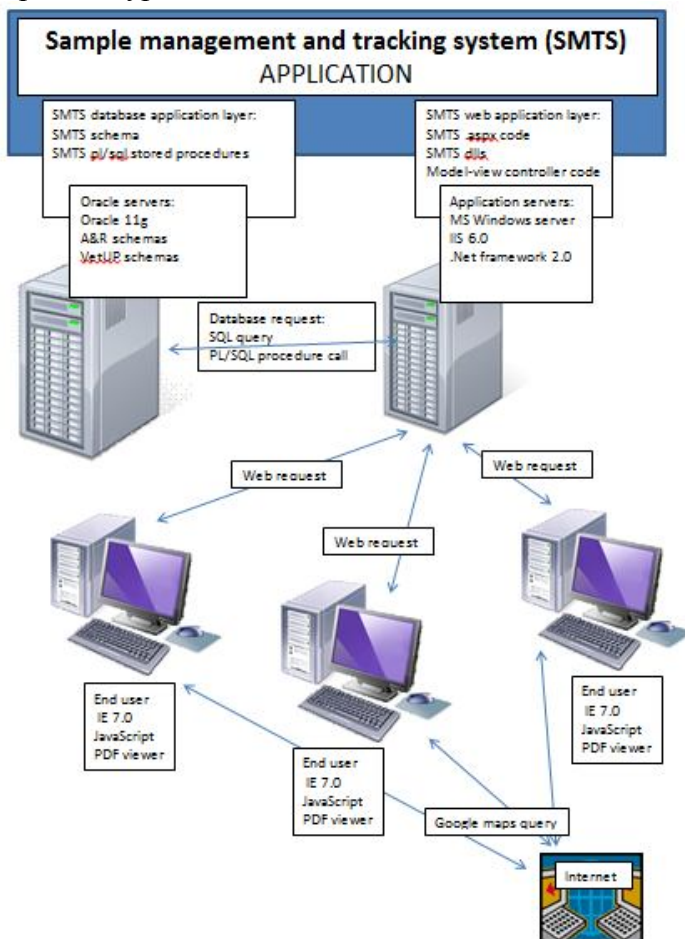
Sample management and tracking system (SMTS)
APPLICATION

SMTS database application layer:
SMTS schema
SMTS pl/sql stored procedures

SMTS web application layer:
SMTS aspx code
SMTS dlls
Model-view controller code

Oracle servers:
Oracle 11g
A&R schemas
VetLIP schemas

Application servers:
MS Windows server
IIS 6.0
.Net framework 2.0

Database request:
SQL query
PL/SQL procedure call

Web request

Web request

Web request

End user
IE 7.0
JavaScript
PDF viewer

End user
IE 7.0
JavaScript
PDF viewer

End user
IE 7.0
JavaScript
PDF viewer

Google maps query

Internet